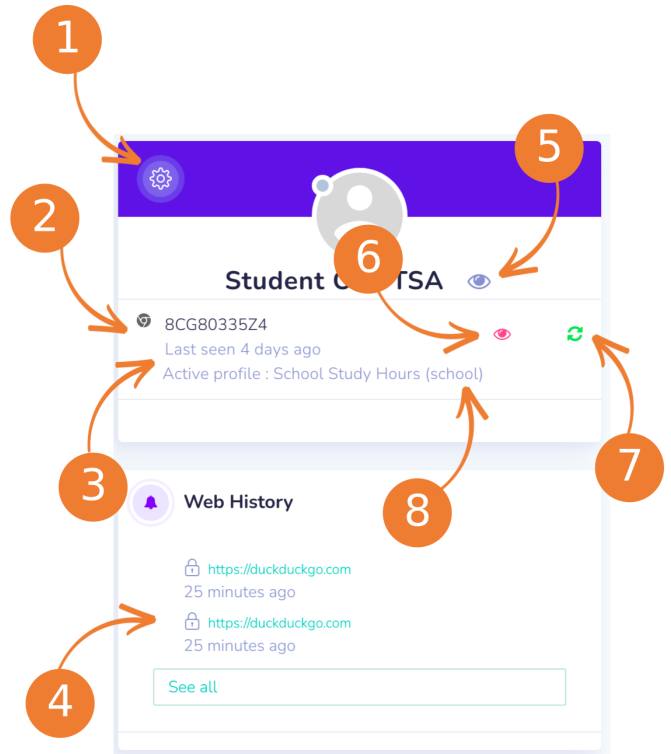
1

5

2

Student C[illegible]TSA

6

8CG80335Z4
Last seen 4 days ago
Active profile : School Study Hours (school)

3

Web History

7

8

https://duckduckgo.com
25 minutes ago
https://duckduckgo.com
25 minutes ago

4

See all